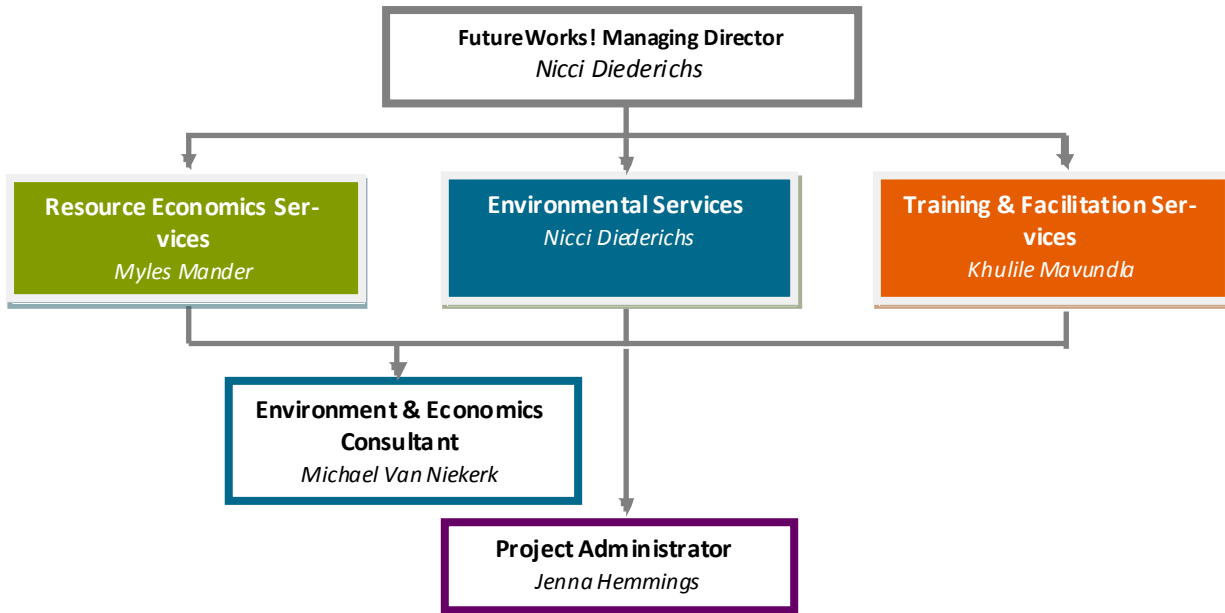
FutureWorks! Managing Director
Nicci Diederichs

Resource Economics Services
Myles Mander

Environmental Services
Nicci Diederichs

Training & Facilitation Services
Khulile Mavundla

Environment & Economics Consultant
Michael Van Niekerk

Project Administrator
Jenna Hemmings